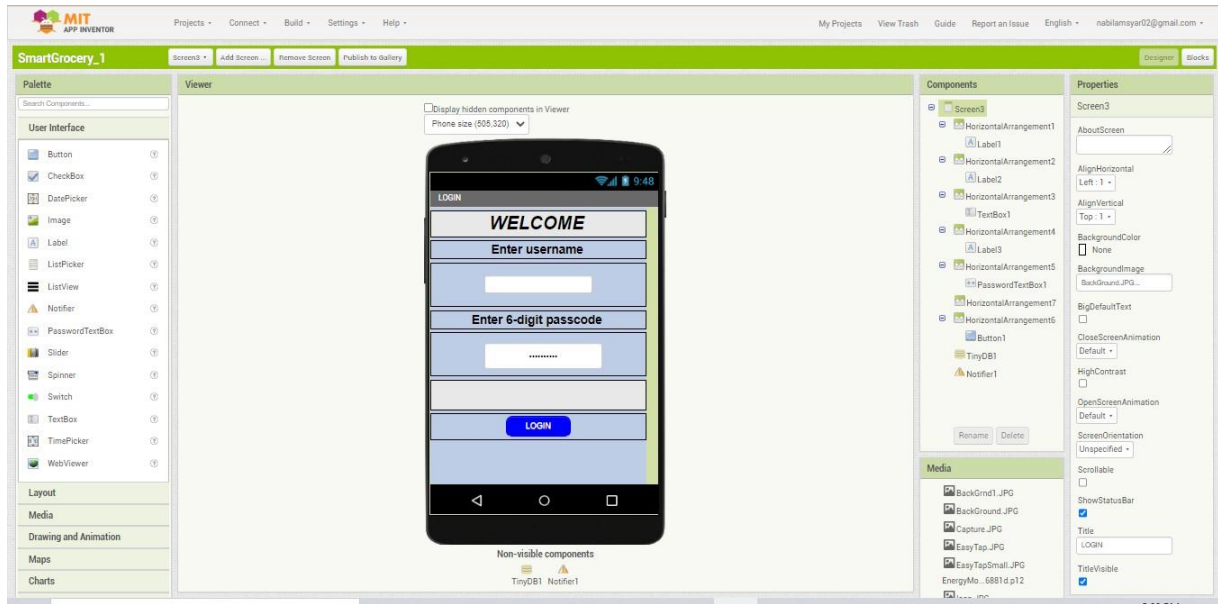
MIT APP INVENTOR

Projects ▾ Connect ▾ Build ▾ Settings ▾ Help ▾

My Projects View Trash Guide Report an Issue English ▾ nabilamsyar02@gmail.com ▾

SmartGrocery_1

Screen3 ▾ Add Screen ... Remove Screen Publish to Gallery

Designer Blocks

Palette

Search Components...

User Interface

Button
CheckBox
DatePicker
Image
Label
ListPicker
ListView
Notifier
PasswordTextBox
Slider
Spinner
Switch
TextBox
TimePicker
WebViewer

Layout
Media
Drawing and Animation
Maps
Charts

Viewer

Display hidden components in Viewer

Phone size (505,320)

9:48

LOGIN

WELCOME

Enter username

Enter 6-digit passcode

..........

LOGIN

Non-visible components

TinyDB1 Notifier1

Components

Screen3
HorizontalArrangement1
Label1
HorizontalArrangement2
Label2
HorizontalArrangement3
TextBox1
HorizontalArrangement4
Label3
HorizontalArrangement5
PasswordTextBox1
HorizontalArrangement7
HorizontalArrangement6
Button1
TinyDB1
Notifier1

Rename Delete

Media

BackGrnd1.JPG
BackGround.JPG
Capture.JPG
EasyTap.JPG
EasyTapSmall.JPG
EnergyMo...6881d.p12
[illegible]

Properties

Screen3

AboutScreen

AlignHorizontal
Left : 1 ▾

AlignVertical
Top : 1 ▾

BackgroundColor
None

BackgroundImage
BackGround.JPG...

BigDefaultText

CloseScreenAnimation
Default ▾

HighContrast

OpenScreenAnimation
Default ▾

ScreenOrientation
Unspecified ▾

Scrollable

ShowStatusBar

Title
LOGIN

TitleVisible